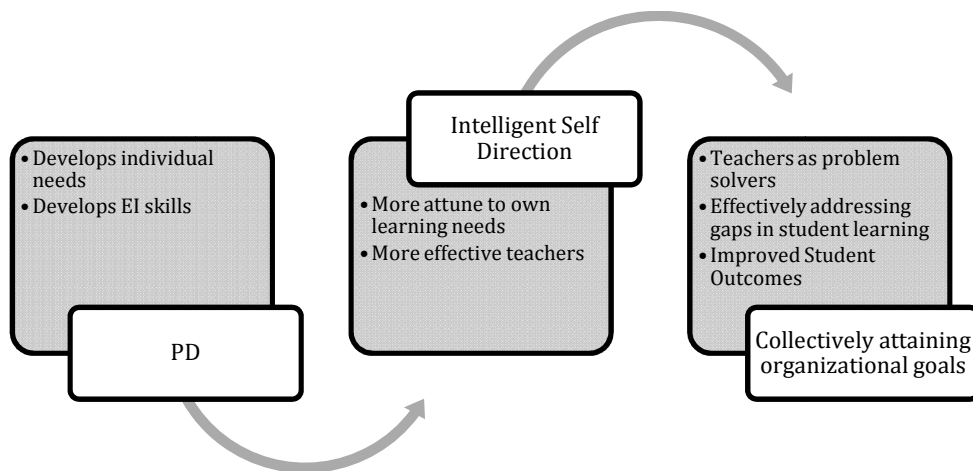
• Develops individual needs
• Develops EI skills

PD

Intelligent Self Direction

• More attune to own learning needs
• More effective teachers

• Teachers as problem solvers
• Effectively addressing gaps in student learning
• Improved Student Outcomes

Collectively attaining organizational goals